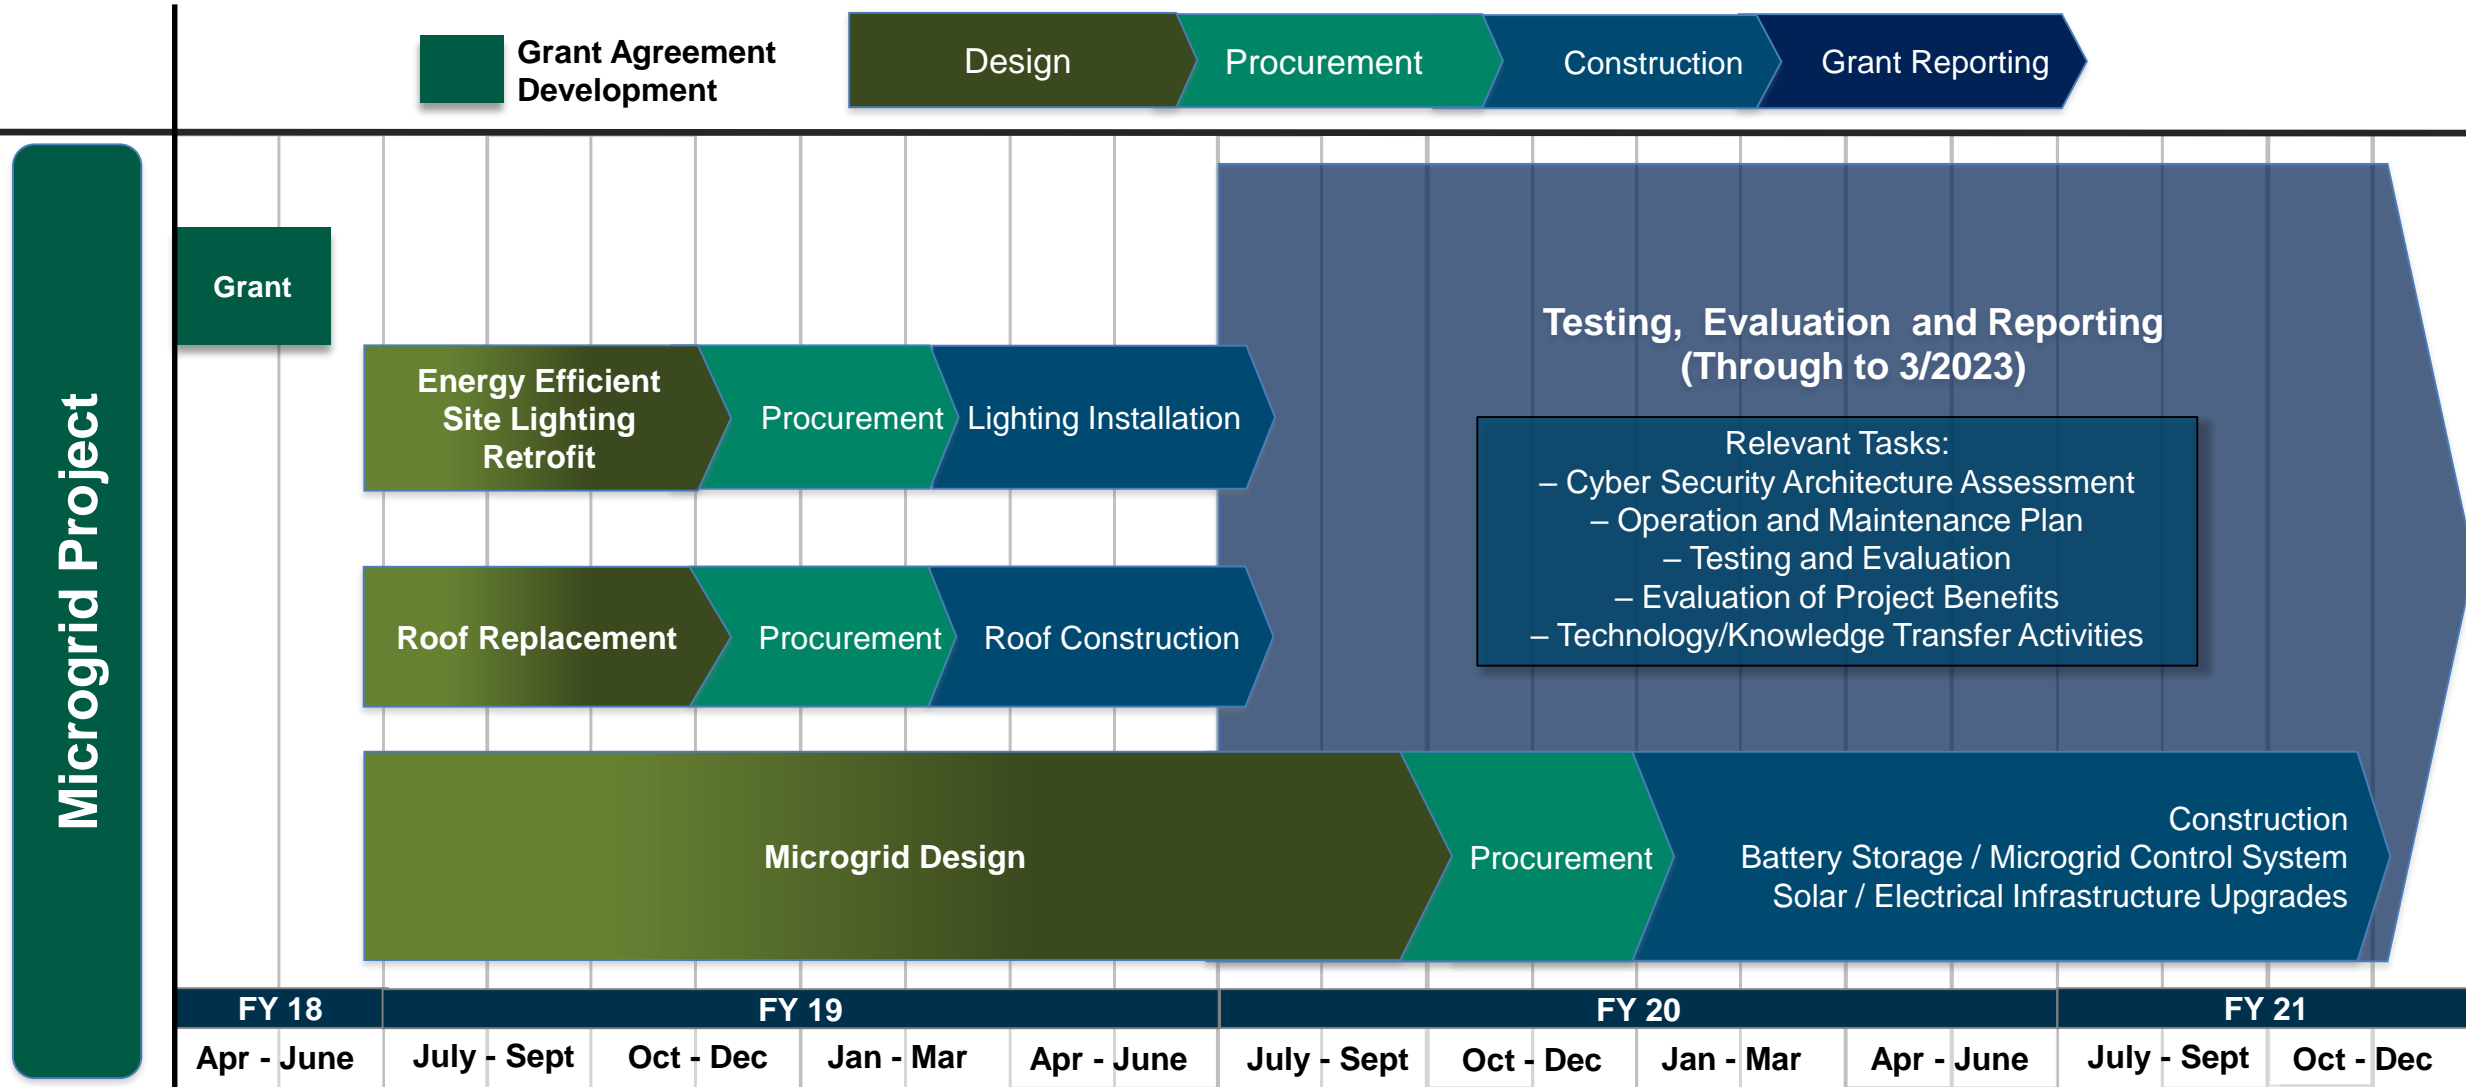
Grant Agreement Development

Design

Procurement

Construction

Grant Reporting

Microgrid Project

Grant

Energy Efficient Site Lighting Retrofit

Procurement

Lighting Installation

Testing, Evaluation and Reporting (Through to 3/2023)

Relevant Tasks:
– Cyber Security Architecture Assessment
– Operation and Maintenance Plan
– Testing and Evaluation
– Evaluation of Project Benefits
– Technology/Knowledge Transfer Activities

Roof Replacement

Procurement

Roof Construction

Microgrid Design

Procurement

Construction
Battery Storage / Microgrid Control System
Solar / Electrical Infrastructure Upgrades

| FY 18 | FY 19 | | | | FY 20 | | | | FY 21 | |
|---|---|---|---|---|---|---|---|---|---|---|
| Apr - June | July - Sept | Oct - Dec | Jan - Mar | Apr - June | July - Sept | Oct - Dec | Jan - Mar | Apr - June | July - Sept | Oct - Dec |